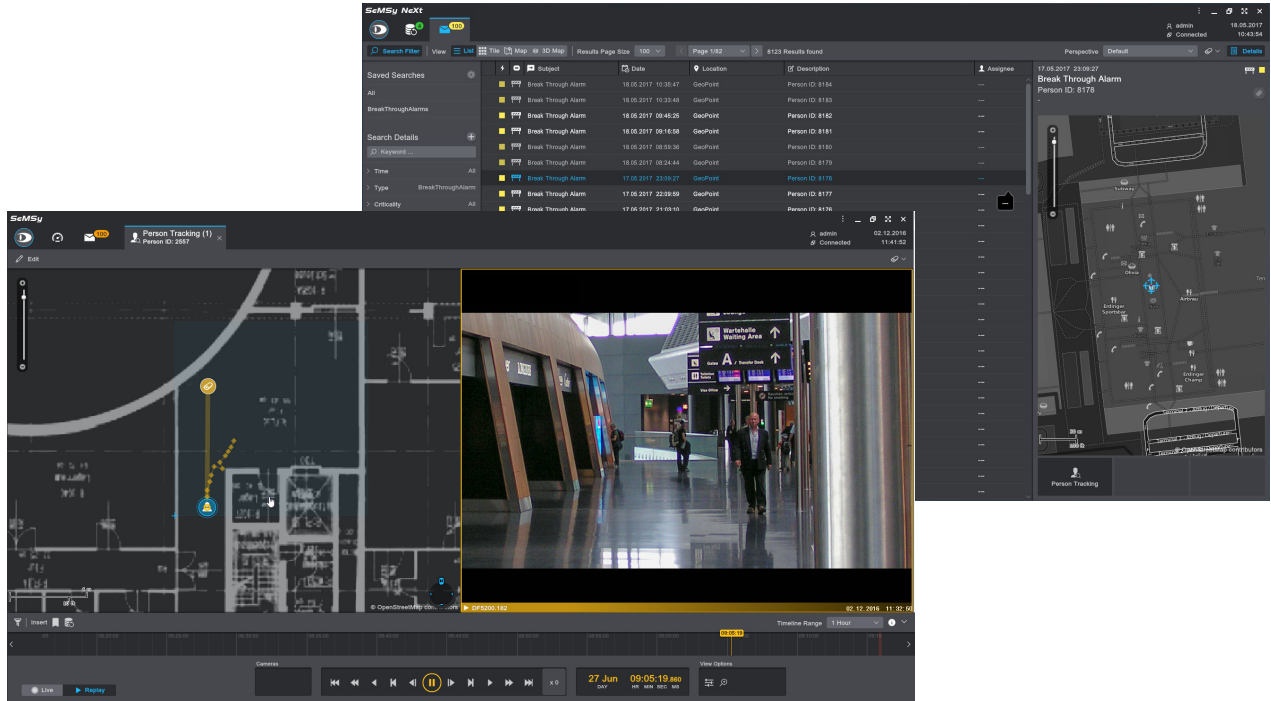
SeMSy NeXt

100

admin
Connected
18.05.2017
10:43:54

Search Filter | View | List | Tile | Map | 3D Map | Results Page Size 100 | Page 1/82 | 8123 Results found | Perspective Default | Details

Saved Searches
All
BreakThroughAlarms

Search Details
Keyword ...
Time All
Type BreakThroughAlarm
Criticality All

| Subject | Date | Location | Description | Assignee |
|---|---|---|---|---|
| Break Through Alarm | 18.05.2017 10:35:47 | GeoPoint | Person ID: 8184 | --- |
| Break Through Alarm | 18.05.2017 10:33:48 | GeoPoint | Person ID: 8183 | --- |
| Break Through Alarm | 18.05.2017 09:45:26 | GeoPoint | Person ID: 8182 | --- |
| Break Through Alarm | 18.05.2017 09:16:58 | GeoPoint | Person ID: 8181 | --- |
| Break Through Alarm | 18.05.2017 08:59:36 | GeoPoint | Person ID: 8180 | --- |
| Break Through Alarm | 18.05.2017 08:24:44 | GeoPoint | Person ID: 8179 | --- |
| Break Through Alarm | 17.05.2017 23:09:27 | GeoPoint | Person ID: 8178 | --- |
| Break Through Alarm | 17.05.2017 22:09:59 | GeoPoint | Person ID: 8177 | --- |
| Break Through Alarm | 17.05.2017 21:03:10 | GeoPoint | Person ID: 8176 | --- |

17.05.2017 23:09:27
Break Through Alarm
Person ID: 8178
-

Person Tracking

© OpenStreetMap contributors

SeMSy

100

Person Tracking (1)
Person ID: 2557

admin
Connected
02.12.2016
11:41:52

Edit

Wartehalle
Waiting Area

© OpenStreetMap contributors
DFS200.182
02.12.2016 11:32:60

Insert
Timeline Range 1 Hour
09:05:19

Cameras
x 0
27 Jun
DAY
09:05:19.860
HR MIN SEC MS
View Options

Live
Replay